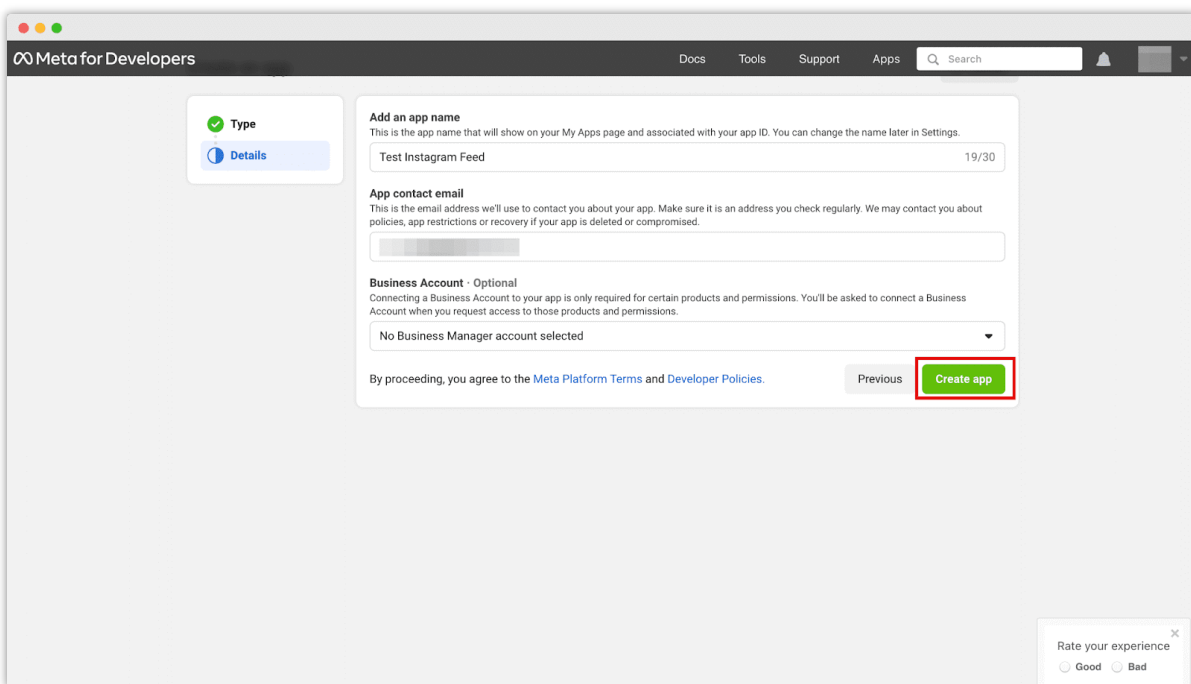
Meta for Developers

Docs Tools Support Apps Search

Type

Details

Add an app name
This is the app name that will show on your My Apps page and associated with your app ID. You can change the name later in Settings.

Test Instagram Feed 19/30

App contact email
This is the email address we'll use to contact you about your app. Make sure it is an address you check regularly. We may contact you about policies, app restrictions or recovery if your app is deleted or compromised.

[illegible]

Business Account · Optional
Connecting a Business Account to your app is only required for certain products and permissions. You'll be asked to connect a Business Account when you request access to those products and permissions.

No Business Manager account selected

By proceeding, you agree to the Meta Platform Terms and Developer Policies.

Previous Create app

Rate your experience
Good Bad